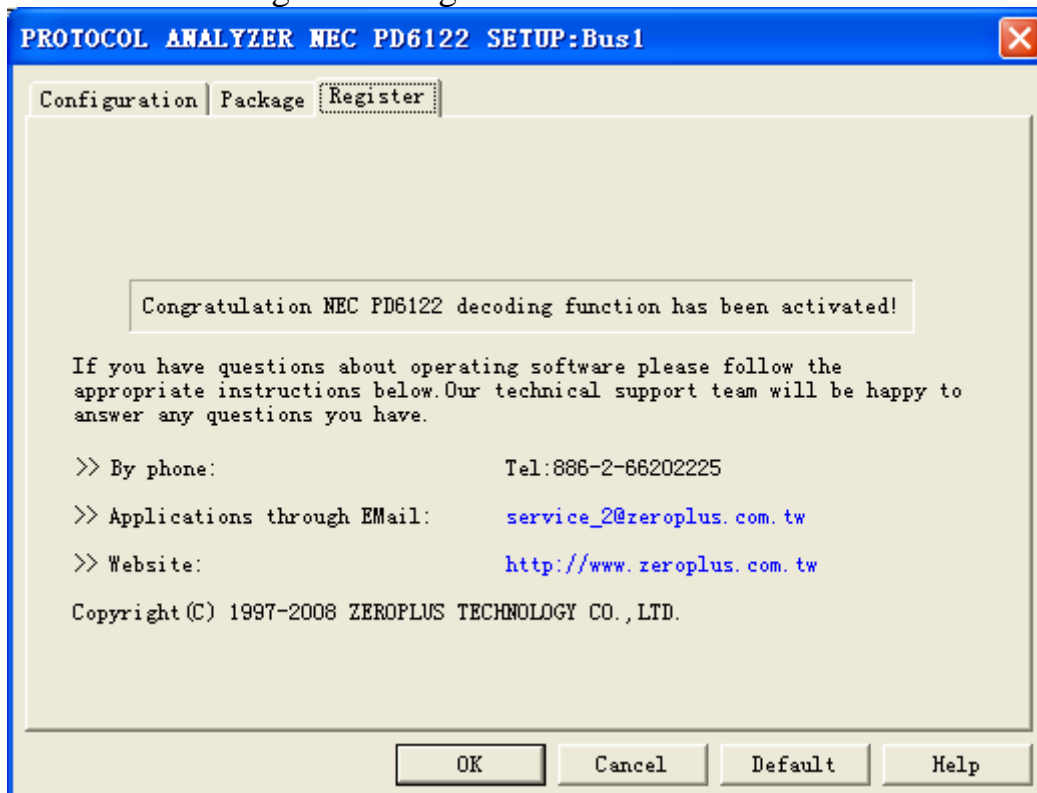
PROTOCOL ANALYZER NEC PD6122 SETUP:Bus1

Configuration | Package | Register

Congratulation NEC PD6122 decoding function has been activated!

If you have questions about operating software please follow the appropriate instructions below.Our technical support team will be happy to answer any questions you have.

>> By phone: Tel:886-2-66202225

>> Applications through EMail: service_2@zeroplus.com.tw

>> Website: http://www.zeroplus.com.tw

Copyright(C) 1997-2008 ZEROPLUS TECHNOLOGY CO.,LTD.

OK Cancel Default Help